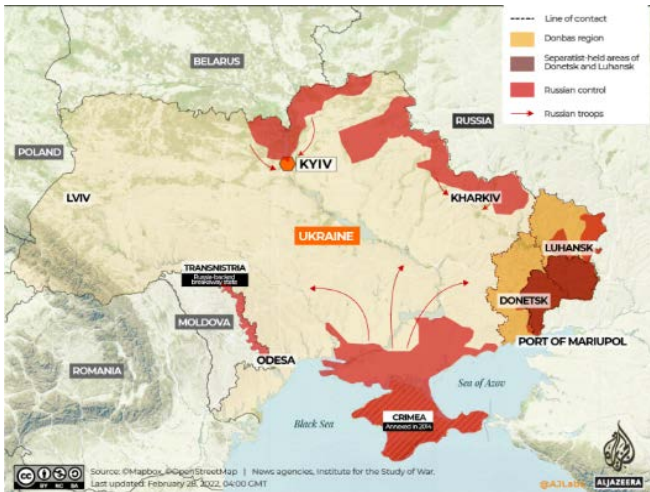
Line of contact
Donbas region
Separatist-held areas of Donetsk and Luhansk
Russian control
Russian troops

BELARUS
RUSSIA
POLAND
KYIV
LVIV
KHARKIV
UKRAINE
LUHANSK
TRANSNISTRIA
Russia-backed breakaway state
DONETSK
MOLDOVA
PORT OF MARIUPOL
ODESA
ROMANIA
Sea of Azov
Black Sea
CRIMEA
Annexed in 2014
@AJLabs

cc BY NC SA
Source: ©Mapbox, ©OpenStreetMap | News agencies, Institute for the Study of War.
Last updated: February 28, 2022, 04:00 GMT
ALJAZEERA